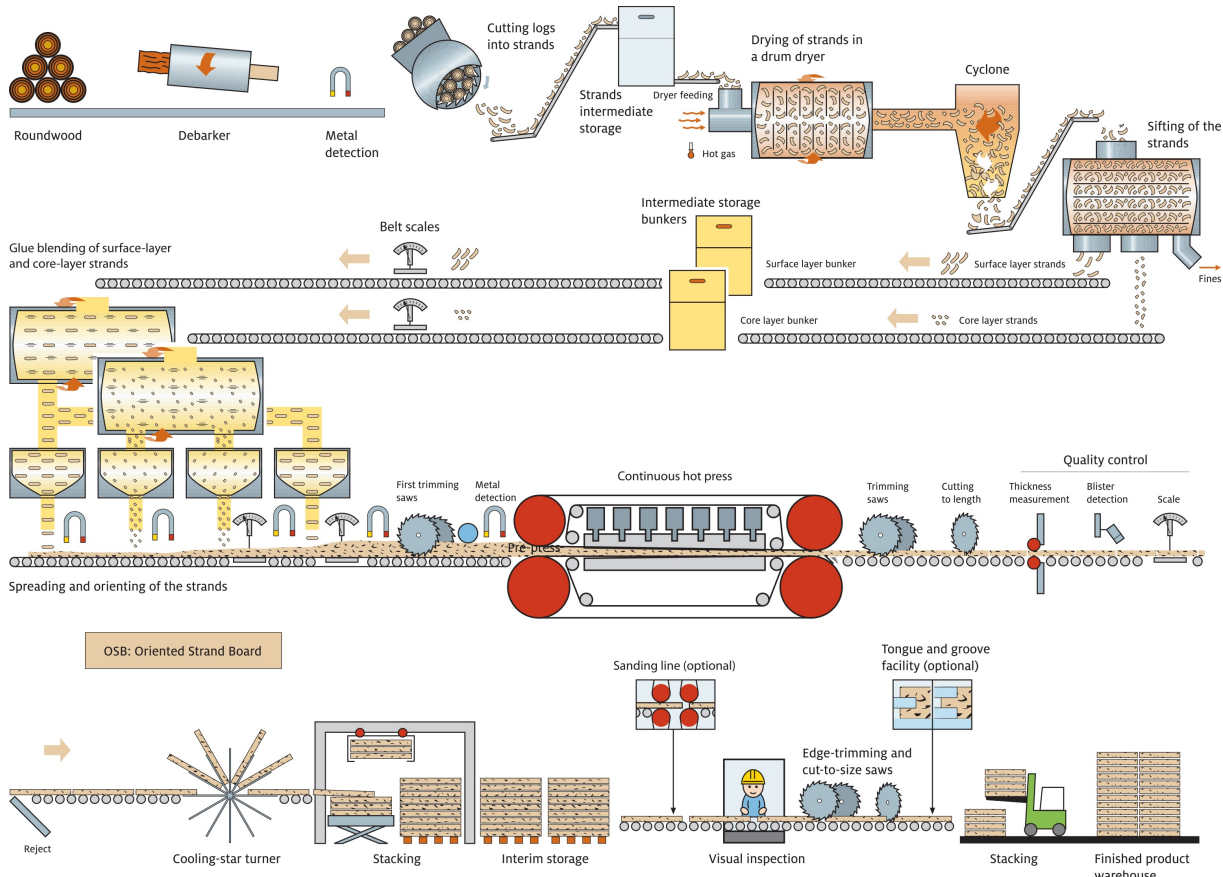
Roundwood

Debarker

Metal detection

Cutting logs into strands

Strands intermediate storage

Dryer feeding

Hot gas

Drying of strands in a drum dryer

Cyclone

Sifting of the strands

Fines

Surface layer strands

Core layer strands

Intermediate storage bunkers

Surface layer bunker

Core layer bunker

Belt scales

Glue blending of surface-layer and core-layer strands

First trimming saws

Metal detection

Continuous hot press

Pre-press

Trimming saws

Cutting to length

Quality control

Thickness measurement

Blister detection

Scale

Spreading and orienting of the strands

OSB: Oriented Strand Board

Sanding line (optional)

Tongue and groove facility (optional)

Edge-trimming and cut-to-size saws

Reject

Cooling-star turner

Stacking

Interim storage

Visual inspection

Stacking

Finished product warehouse